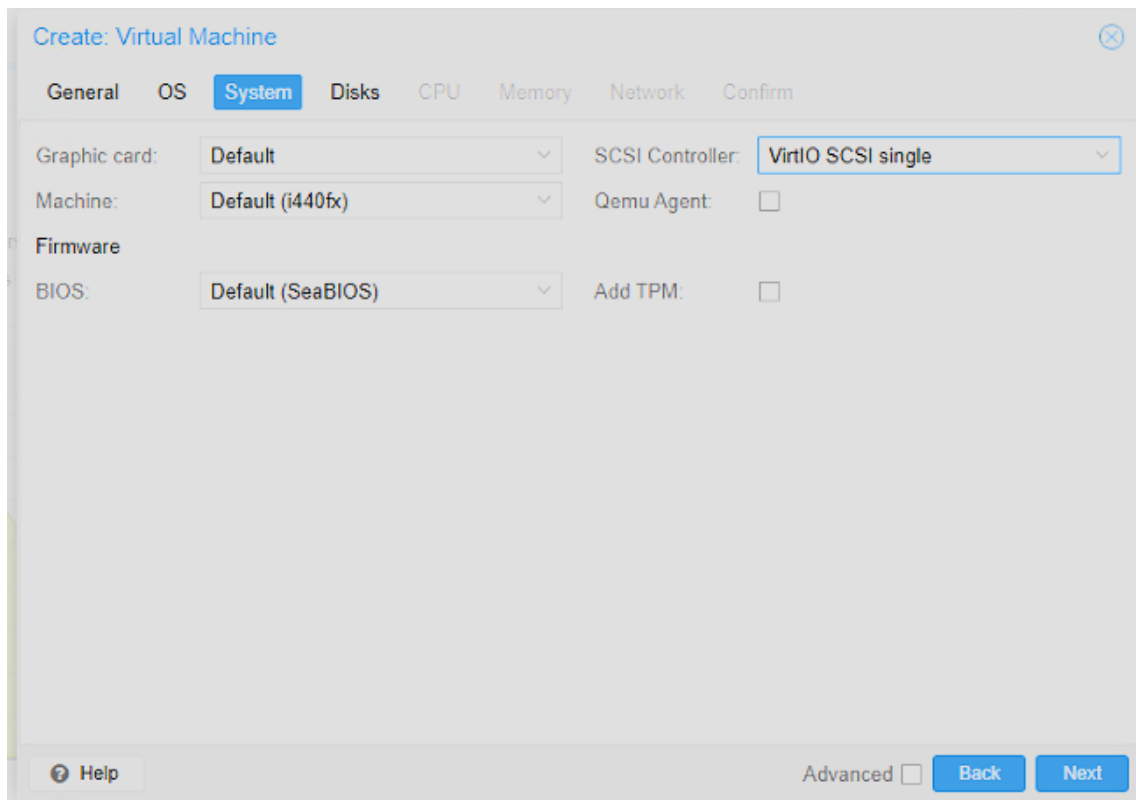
Create: Virtual Machine

General OS System Disks CPU Memory Network Confirm

Graphic card: Default

SCSI Controller: VirtIO SCSI single

Machine: Default (i440fx)

Qemu Agent:

Firmware

BIOS: Default (SeaBIOS)

Add TPM:

Help

Advanced

Back

Next